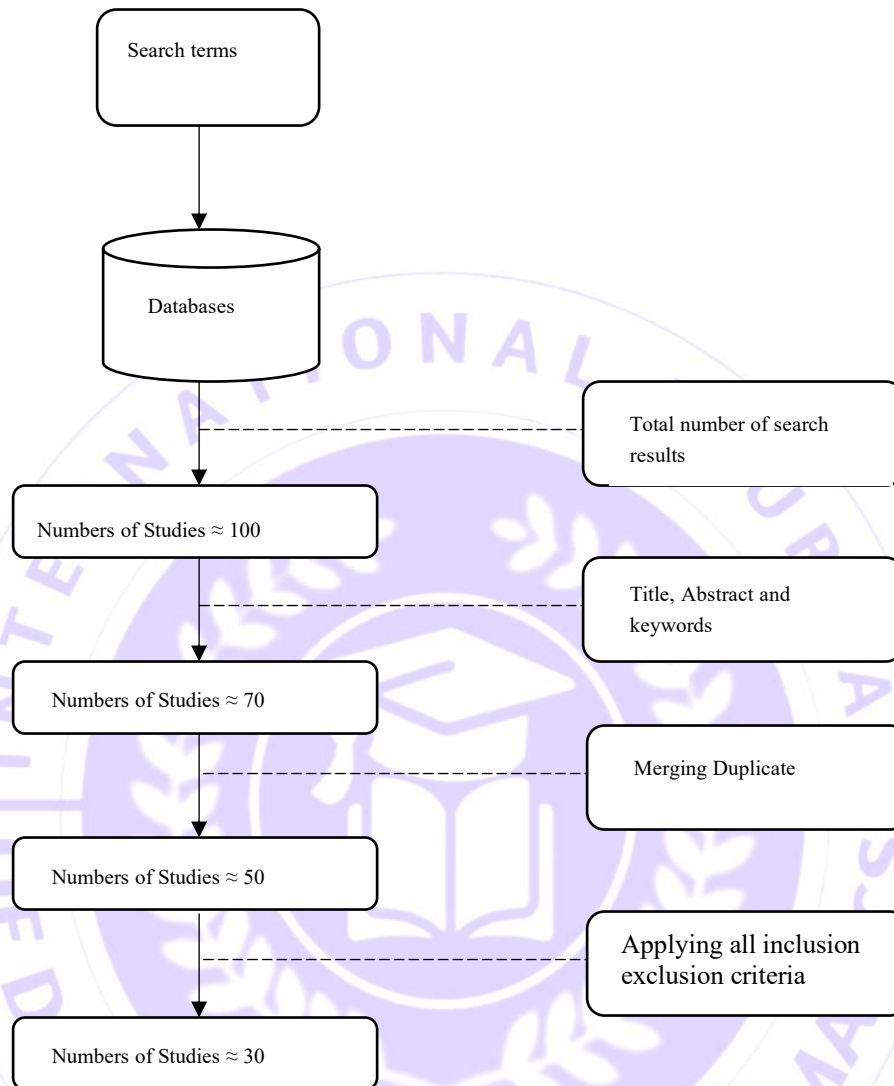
Search terms

Databases

Total number of search results

Numbers of Studies $\approx 100$

Title, Abstract and keywords

Numbers of Studies $\approx 70$

Merging Duplicate

Numbers of Studies $\approx 50$

Applying all inclusion exclusion criteria

Numbers of Studies $\approx 30$